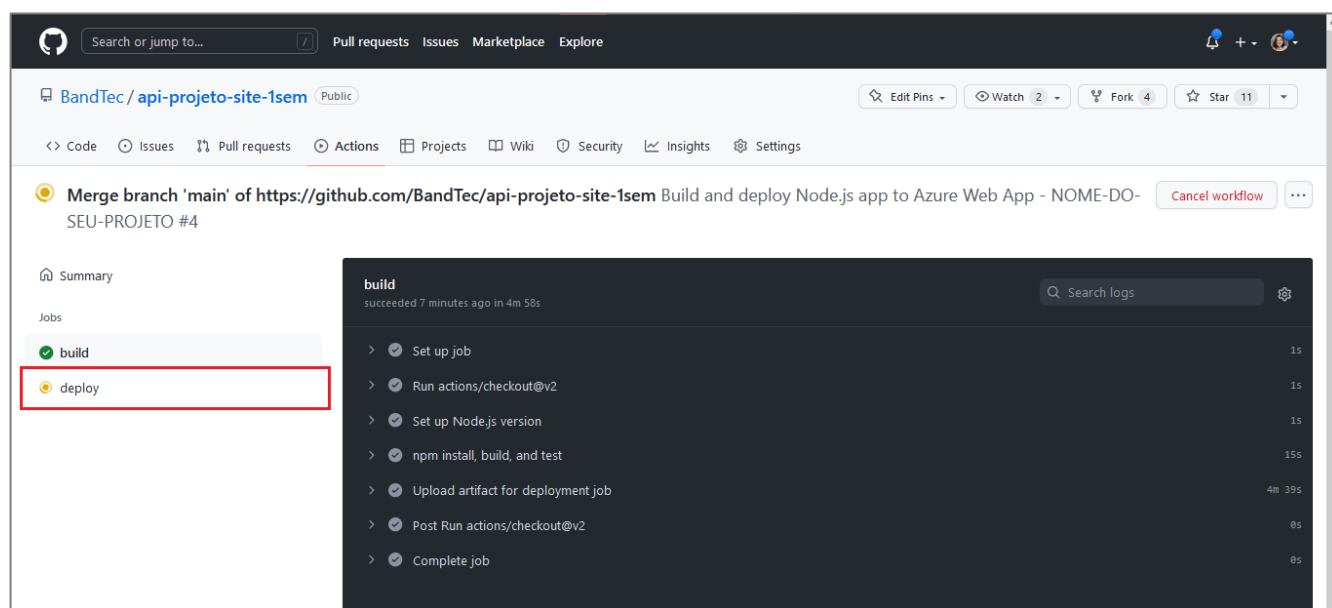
Search or jump to... / Pull requests Issues Marketplace Explore

BandTec / api-projeto-site-1sem Public

Edit Pins Watch 2 Fork 4 Star 11

Code Issues Pull requests Actions Projects Wiki Security Insights Settings

Merge branch 'main' of https://github.com/BandTec/api-projeto-site-1sem Build and deploy Node.js app to Azure Web App - NOME-DO-SEU-PROJETO #4

Cancel workflow ···

Summary

Jobs

build

deploy

build
succeeded 7 minutes ago in 4m 58s

Search logs

Set up job 1s
Run actions/checkout@v2 1s
Set up Node.js version 1s
npm install, build, and test 15s
Upload artifact for deployment job 4m 39s
Post Run actions/checkout@v2 0s
Complete job 0s